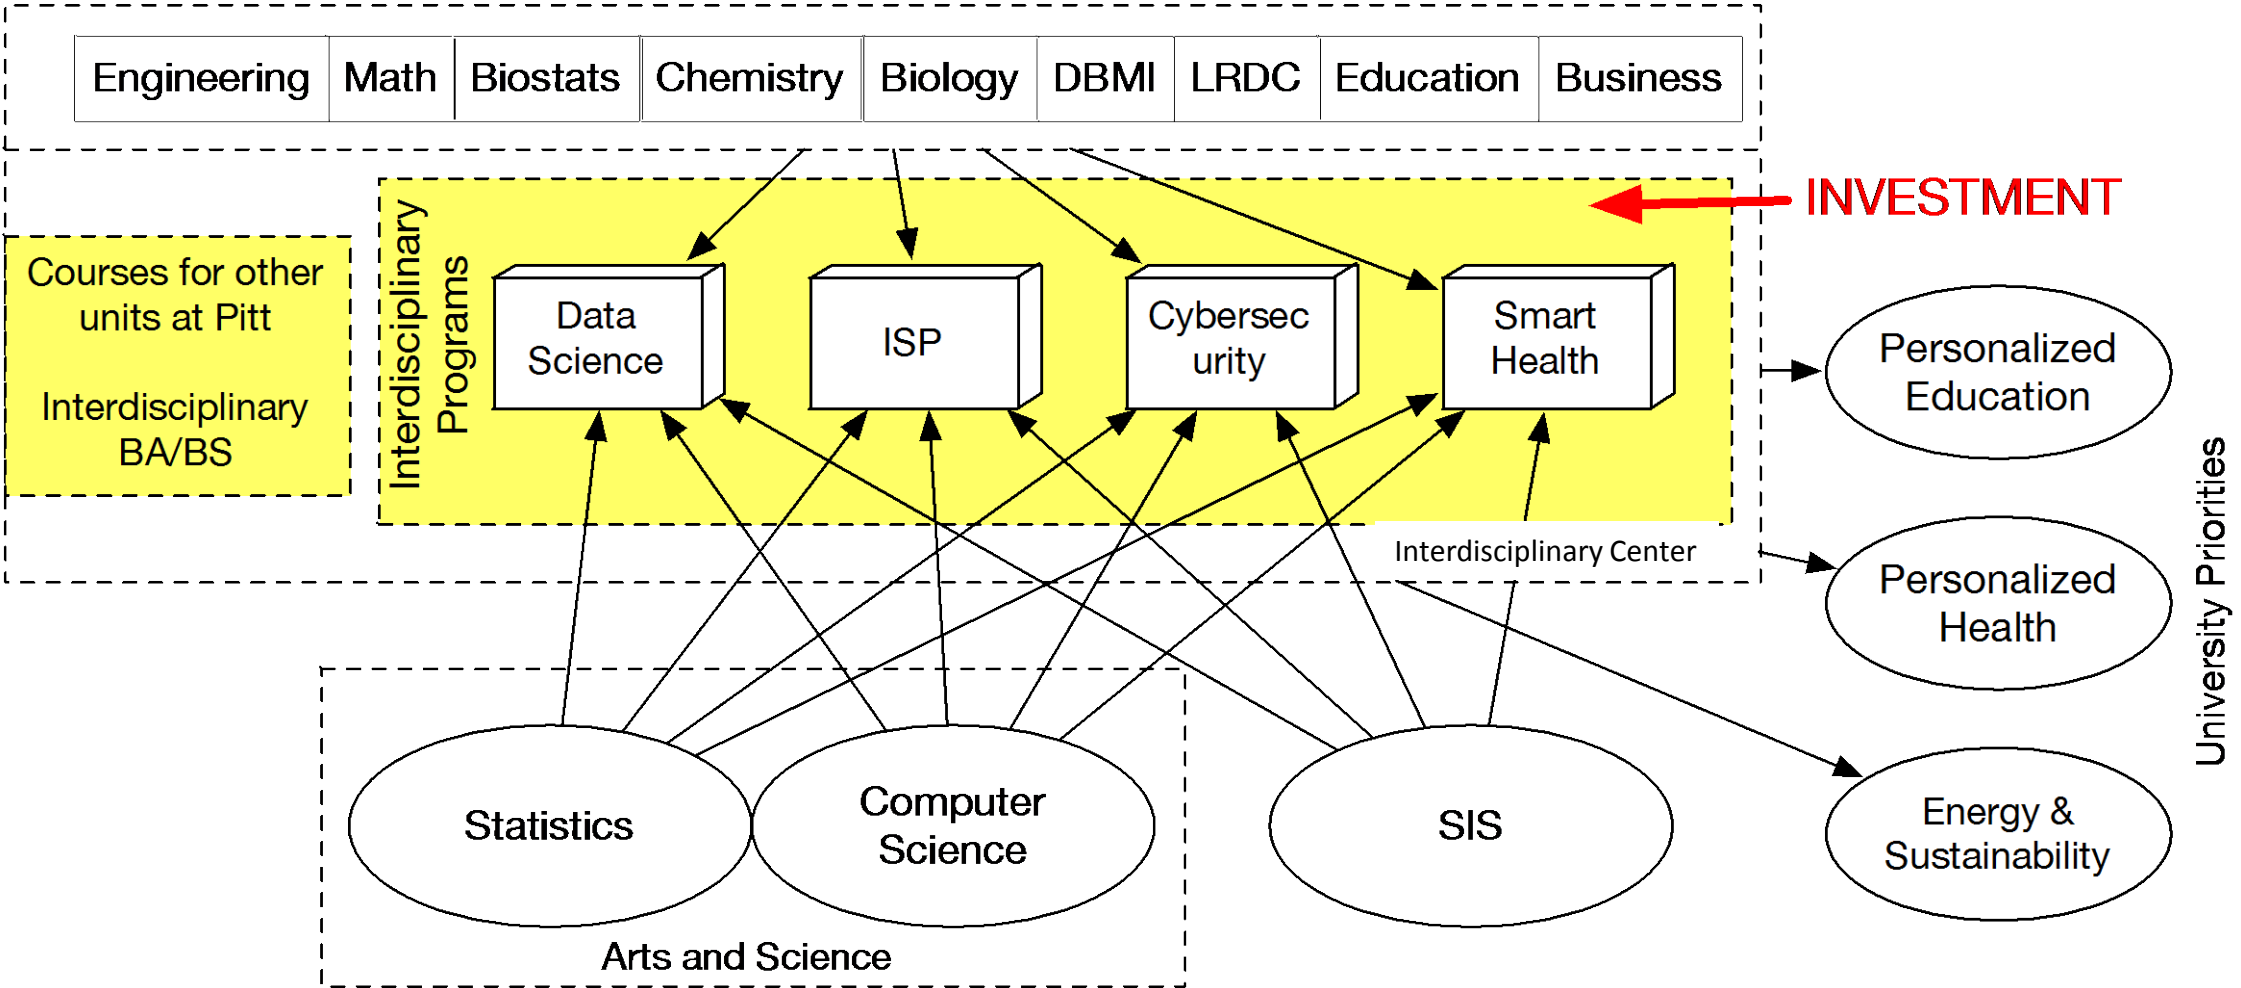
| Engineering | Math | Biostats | Chemistry | Biology | DBMI | LRDC | Education | Business |
|---|---|---|---|---|---|---|---|---|

INVESTMENT

Courses for other units at Pitt

Interdisciplinary BA/BS

Interdisciplinary Programs

Data Science

ISP

Cybersec urity

Smart Health

Interdisciplinary Center

Personalized Education

Personalized Health

Energy & Sustainability

University Priorities

Statistics

Computer Science

SIS

Arts and Science